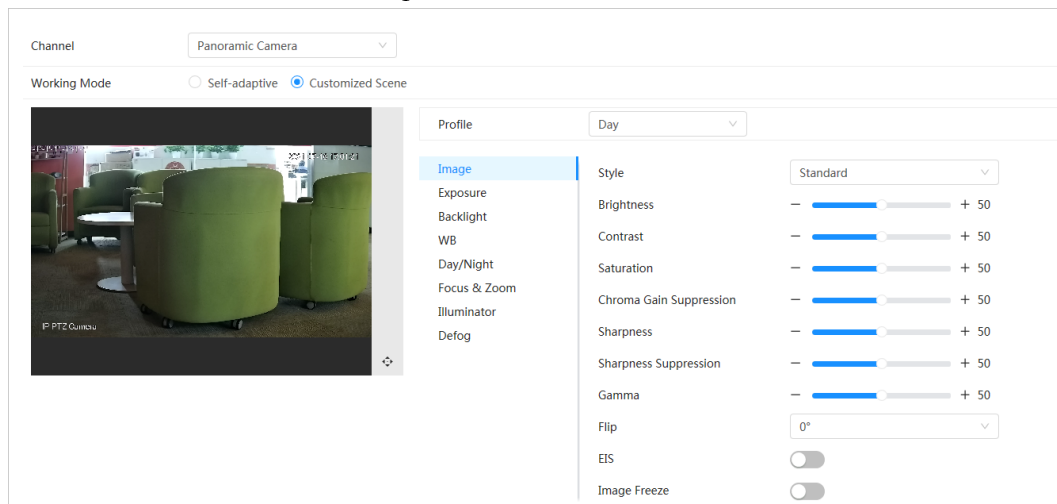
Channel
Panoramic Camera

Working Mode
Self-adaptive
Customized Scene

IP PTZ Camera

Profile
Day

Image
Exposure
Backlight
WB
Day/Night
Focus & Zoom
Illuminator
Defog

Style
Standard

Brightness
− + 50

Contrast
− + 50

Saturation
− + 50

Chroma Gain Suppression
− + 50

Sharpness
− + 50

Sharpness Suppression
− + 50

Gamma
− + 50

Flip
0°

EIS

Image Freeze